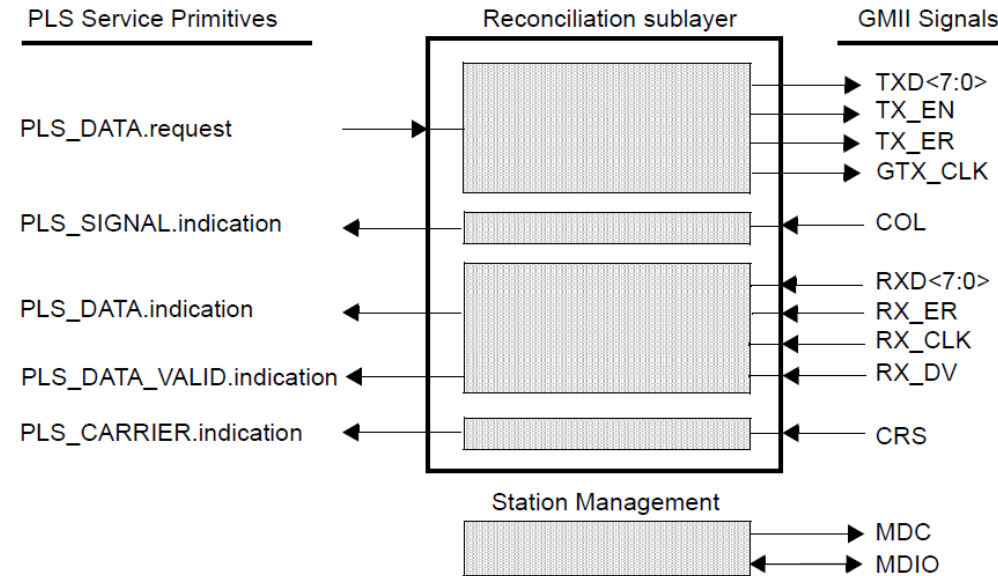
PLS Service Primitives

Reconciliation sublayer

GMII Signals

PLS_DATA.request

TXD<7:0>
TX_EN
TX_ER
GTX_CLK

PLS_SIGNAL.indication

COL

PLS_DATA.indication

RXD<7:0>
RX_ER
RX_CLK

PLS_DATA_VALID.indication

RX_DV

PLS_CARRIER.indication

CRS

Station Management

MDC
MDIO